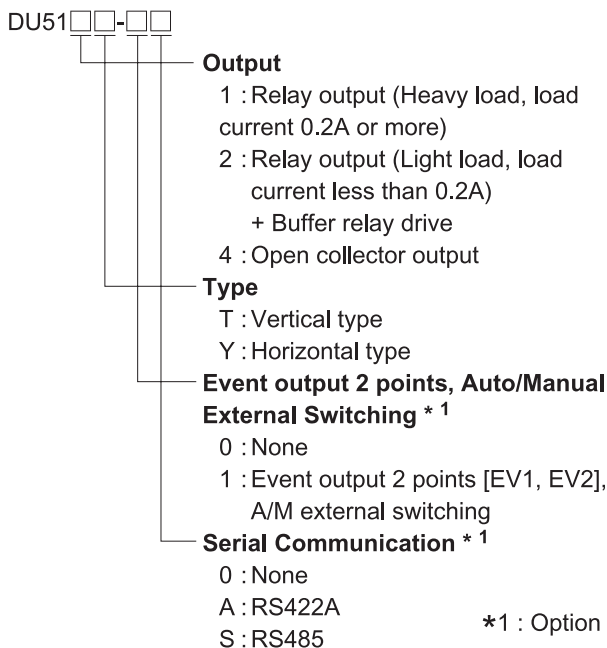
DU51□□-□□

Output
1 : Relay output (Heavy load, load current 0.2A or more)
2 : Relay output (Light load, load current less than 0.2A) + Buffer relay drive
4 : Open collector output

Type
T : Vertical type
Y : Horizontal type

Event output 2 points, Auto/Manual External Switching * 1
0 : None
1 : Event output 2 points [EV1, EV2], A/M external switching

Serial Communication * 1
0 : None
A : RS422A
S : RS485

*1 : Option